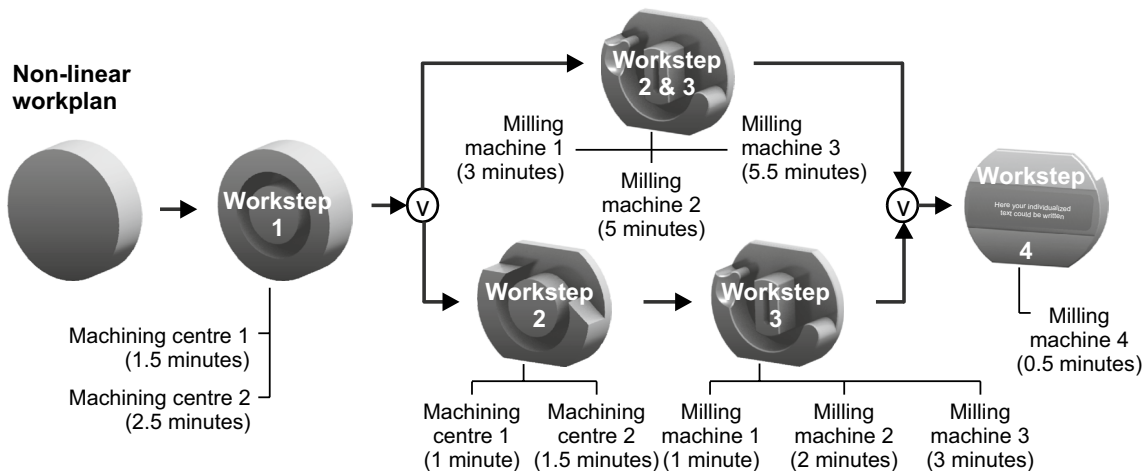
Non-linear workplan

Workstep 1

Machining centre 1 (1.5 minutes)

Machining centre 2 (2.5 minutes)

V

Workstep 2 & 3

Milling machine 1 (3 minutes)

Milling machine 2 (5 minutes)

Milling machine 3 (5.5 minutes)

Workstep 2

Machining centre 1 (1 minute)

Machining centre 2 (1.5 minutes)

Workstep 3

Milling machine 1 (1 minute)

Milling machine 2 (2 minutes)

Milling machine 3 (3 minutes)

V

Workstep

Here your individualized text could be written

4

Milling machine 4 (0.5 minutes)